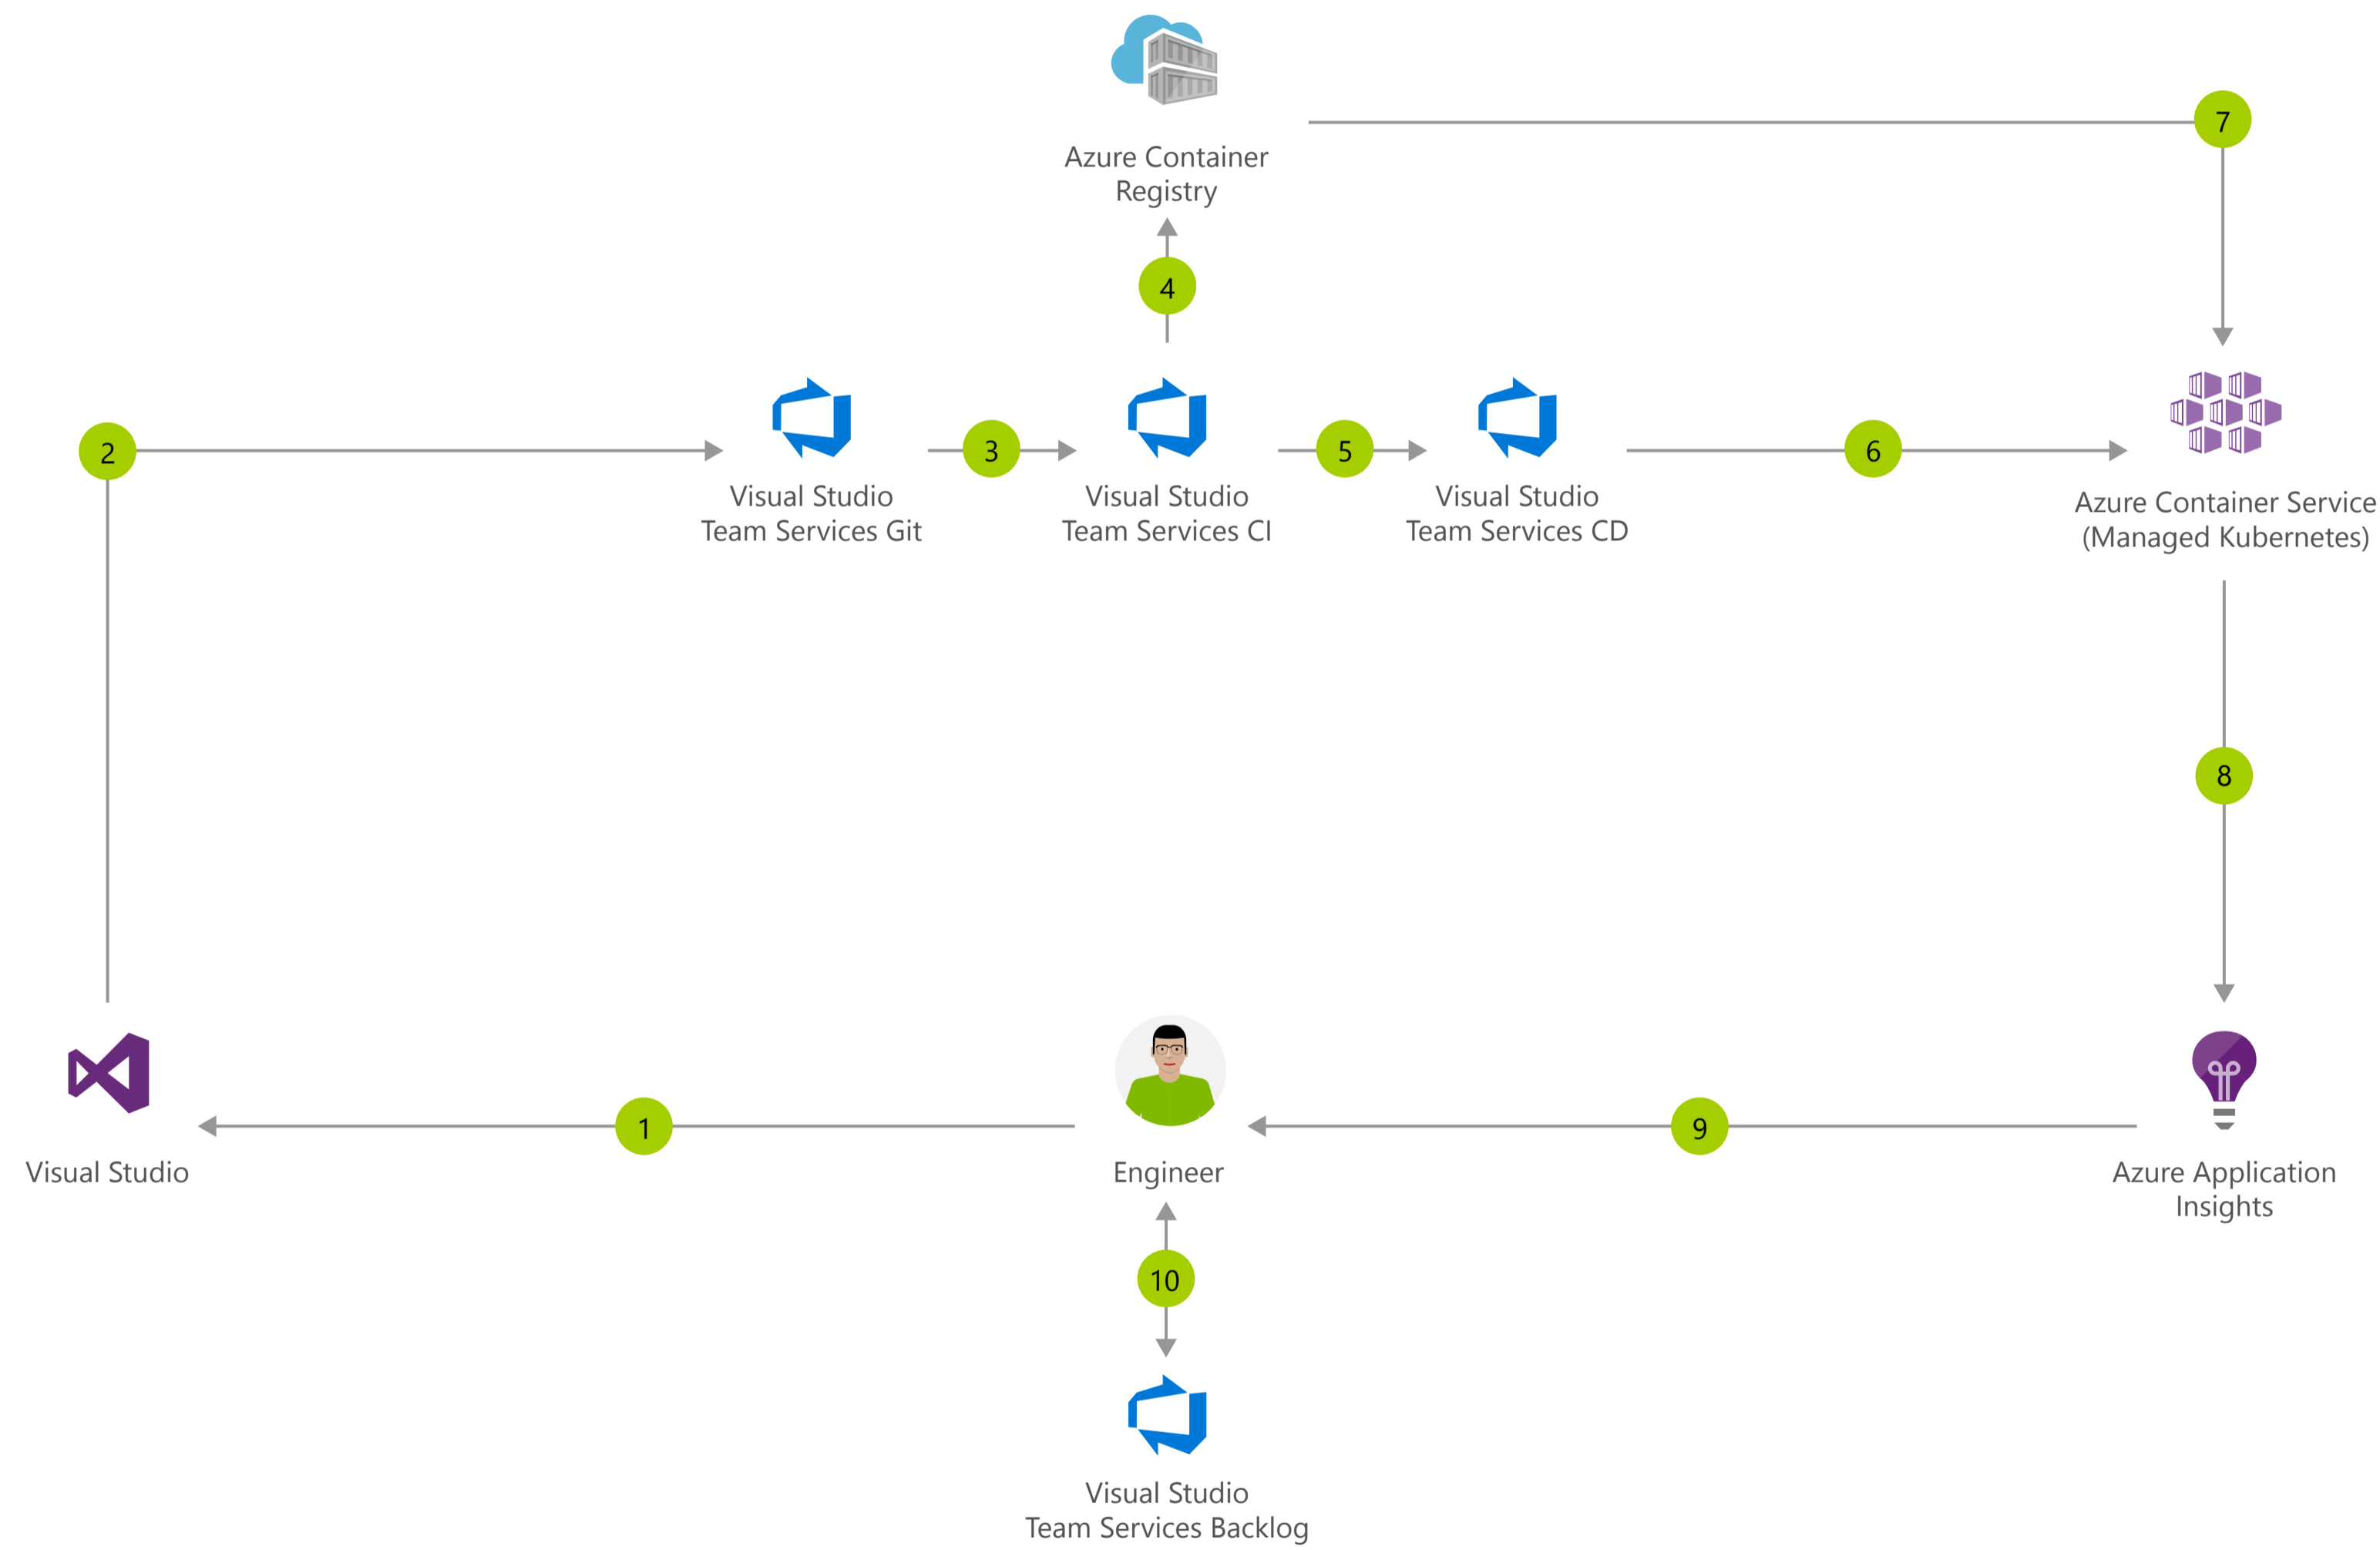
Azure Container Registry

7

4

2

Visual Studio Team Services Git

3

Visual Studio Team Services CI

5

Visual Studio Team Services CD

6

Azure Container Service (Managed Kubernetes)

8

Visual Studio

1

Engineer

9

Azure Application Insights

10

Visual Studio Team Services Backlog